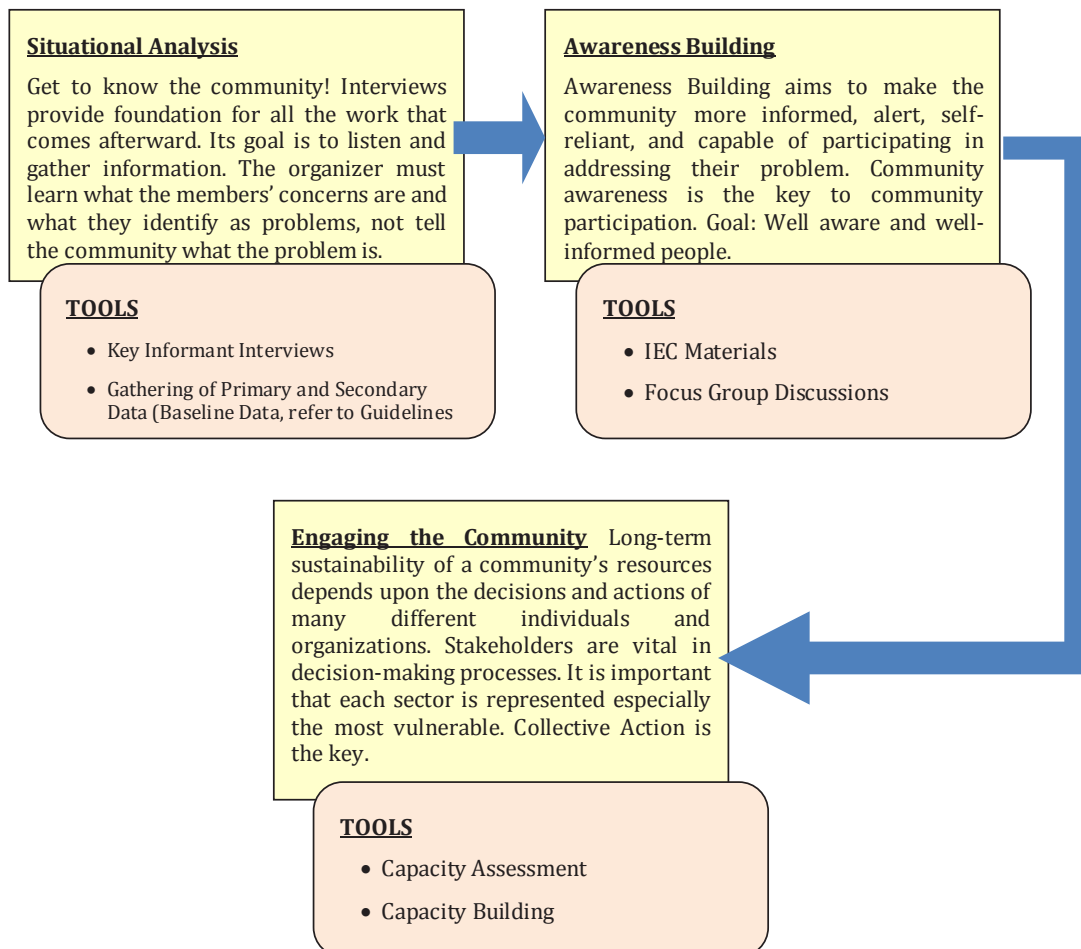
**Situational Analysis**

Get to know the community! Interviews provide foundation for all the work that comes afterward. Its goal is to listen and gather information. The organizer must learn what the members' concerns are and what they identify as problems, not tell the community what the problem is.

**TOOLS**

- Key Informant Interviews
- Gathering of Primary and Secondary Data (Baseline Data, refer to Guidelines

**Awareness Building**

Awareness Building aims to make the community more informed, alert, self-reliant, and capable of participating in addressing their problem. Community awareness is the key to community participation. Goal: Well aware and well-informed people.

**TOOLS**

- IEC Materials
- Focus Group Discussions

**Engaging the Community** Long-term sustainability of a community's resources depends upon the decisions and actions of many different individuals and organizations. Stakeholders are vital in decision-making processes. It is important that each sector is represented especially the most vulnerable. Collective Action is the key.

**TOOLS**

- Capacity Assessment
- Capacity Building